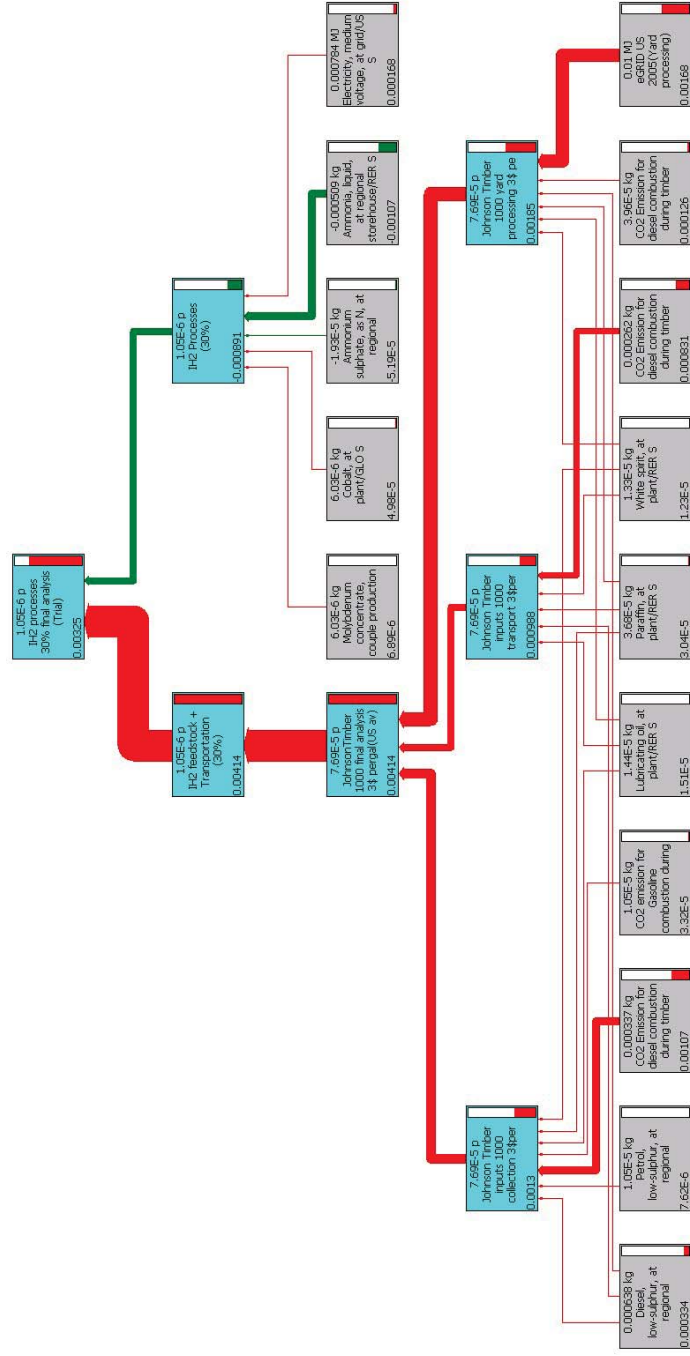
1.05E-6 p
IH2 processes
30% final analysis
(Trial)
0.00325

1.05E-6 p
IH2 feedstock +
Transportation
(30%)
0.00414

1.05E-6 p
IH2 Processes
(30%)
-0.000891

7.69E-5 p
JohnsonTimber
1000 final analysis
3$ pergal(US av)
0.00414

6.03E-6 kg
Molybdenum
concentrate,
couple production
6.89E-6

6.03E-6 kg
Cobalt, at
plant/GLO S
4.98E-5

-1.93E-5 kg
Ammonium
sulphate, as N, at
regional
5.19E-5

-0.000509 kg
Ammonia, liquid,
at regional
storehouse/RER S
-0.00107

0.000784 MJ
Electricity, medium
voltage, at grid/US
S
0.000168

7.69E-5 p
Johnson Timber
inputs 1000
collection 3$per
0.0013

7.69E-5 p
Johnson Timber
inputs 1000
transport 3$per
0.000988

7.69E-5 p
Johnson Timber
1000 yard
processing 3$ pe
0.00185

0.000638 kg
Diesel,
low-sulphur, at
regional
0.000334

1.05E-5 kg
Petrol,
low-sulphur, at
regional
7.62E-6

0.000337 kg
CO2 Emission for
diesel combustion
during timber
0.00107

1.05E-5 kg
CO2 emission for
Gasoline
combustion during
3.32E-5

1.44E-5 kg
Lubricating oil, at
plant/RER S
1.51E-5

3.68E-5 kg
Paraffin, at
plant/RER S
3.04E-5

1.33E-5 kg
White spirit, at
plant/RER S
1.23E-5

0.000262 kg
CO2 Emission for
diesel combustion
during timber
0.000831

3.96E-5 kg
CO2 Emission for
diesel combustion
during timber
0.000126

0.01 MJ
eGRID US
2005(Yard
processing)
0.00168